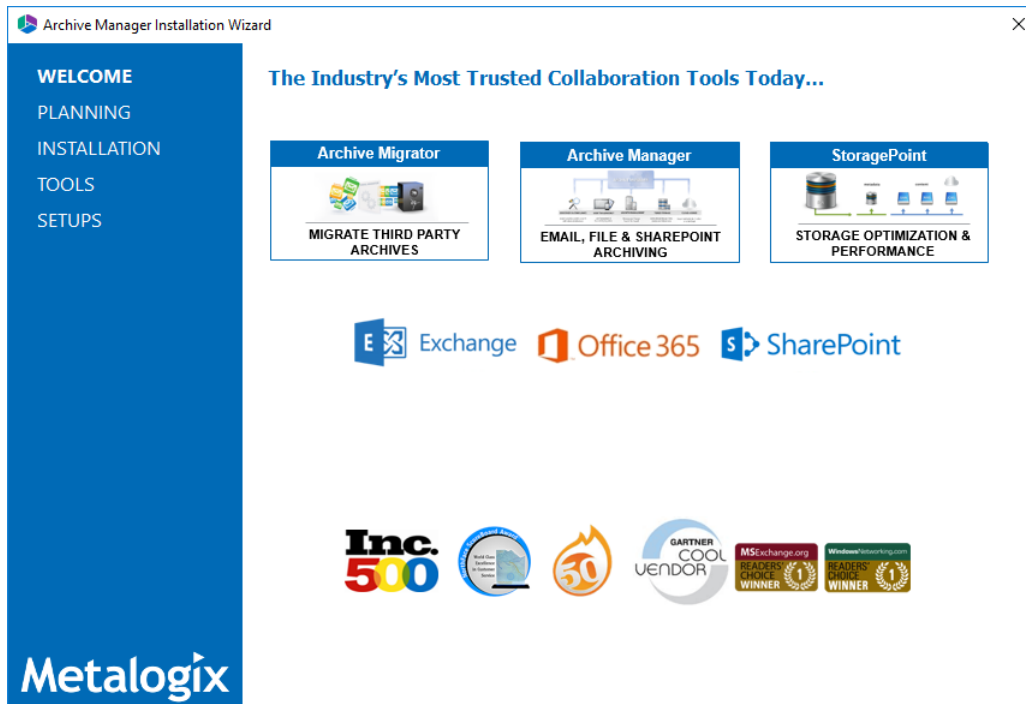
Archive Manager Installation Wizard

WELCOME
PLANNING
INSTALLATION
TOOLS
SETUPS

Metalogix

The Industry's Most Trusted Collaboration Tools Today...

Archive Migrator
MIGRATE THIRD PARTY ARCHIVES

Archive Manager
EMAIL, FILE & SHAREPOINT ARCHIVING

StoragePoint
STORAGE OPTIMIZATION & PERFORMANCE

Exchange Office 365 SharePoint

Inc. 500

50

GARTNER COOL VENDOR

MSExchange.org READERS' CHOICE WINNER 1

WindowsNetworking.com READERS' CHOICE WINNER 1